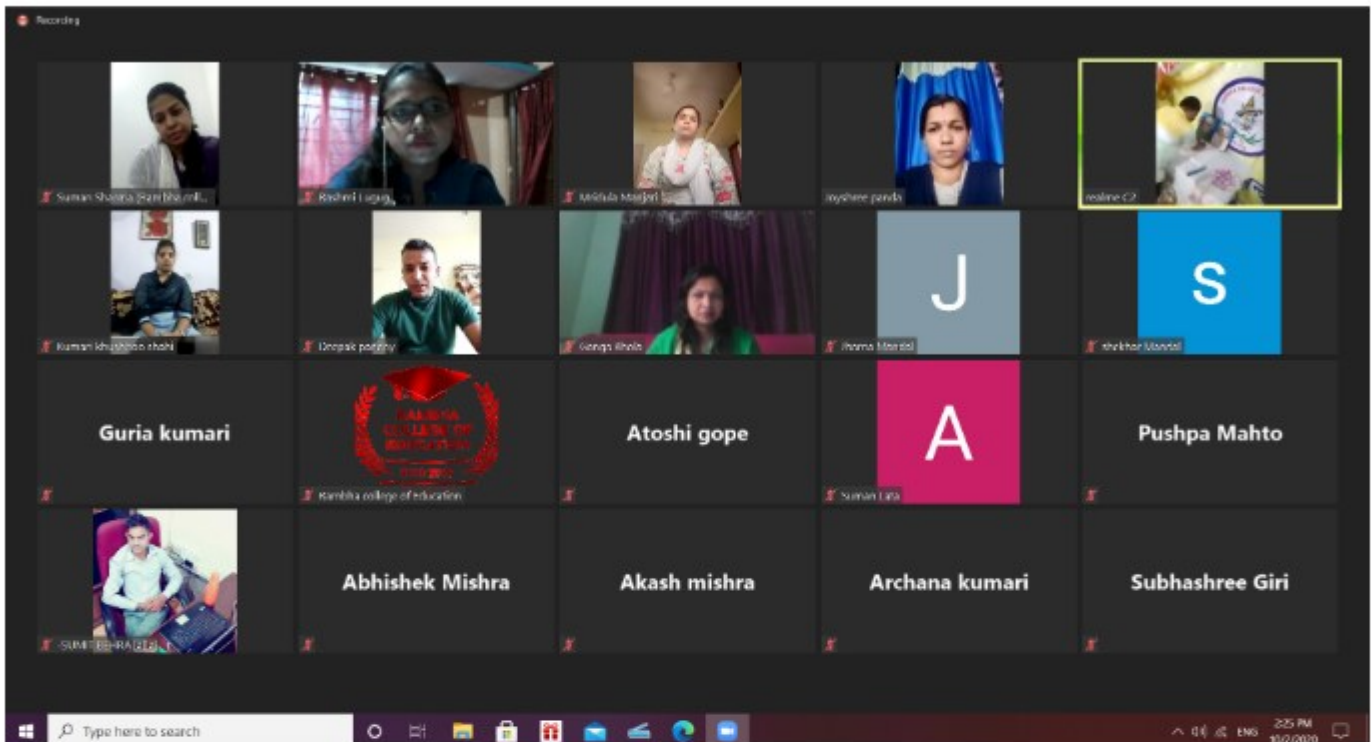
Recording

Suman Sharma (Rambha coll...

Rashmi Lugun

Mridula Manjari

Jayshree panda

realme C2

Kumari khushboo shahi

Deepak pandey

Ganga Bhola

J

Jhoma Mandal

S

Shekhar Mandal

Guria kumari

RAMBHA COLLEGE OF EDUCATION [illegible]

Rambha college of education

Atoshi gope

A

Suman Lata

Pushpa Mahto

SUMIT BEHRA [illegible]

Abhishek Mishra

Akash mishra

Archana kumari

Subhashree Giri

Type here to search

ENG

2:25 PM

10/2/2020